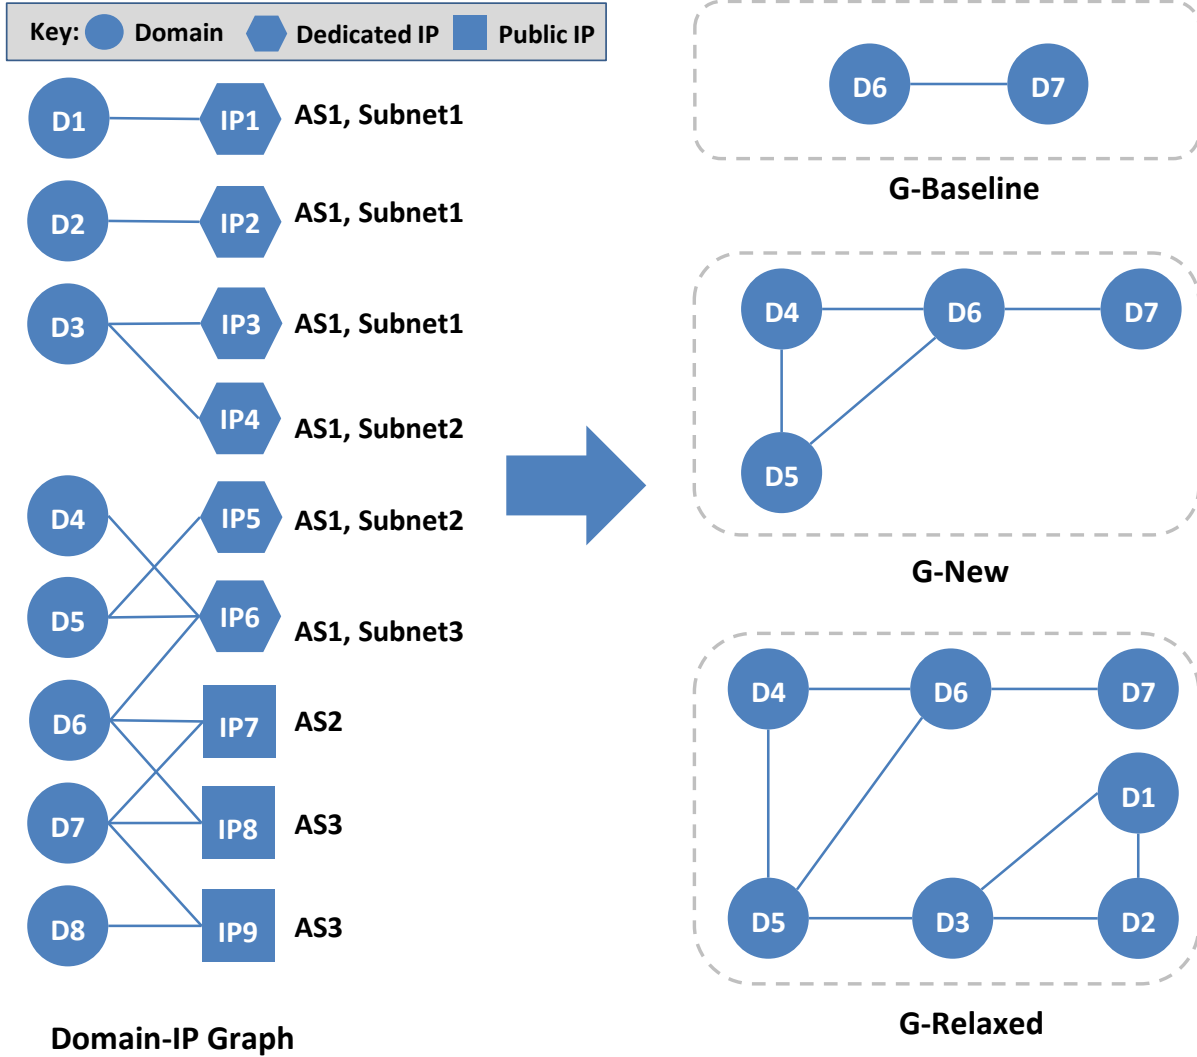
Key: Domain Dedicated IP Public IP

D1 IP1 AS1, Subnet1
D2 IP2 AS1, Subnet1
D3 IP3 AS1, Subnet1
IP4 AS1, Subnet2
D4 IP5 AS1, Subnet2
D5 IP6 AS1, Subnet3
D6 IP7 AS2
D7 IP8 AS3
D8 IP9 AS3

Domain-IP Graph

D6 D7

G-Baseline

D4 D6 D7
D5

G-New

D4 D6 D7
D1
D5 D3 D2

G-Relaxed